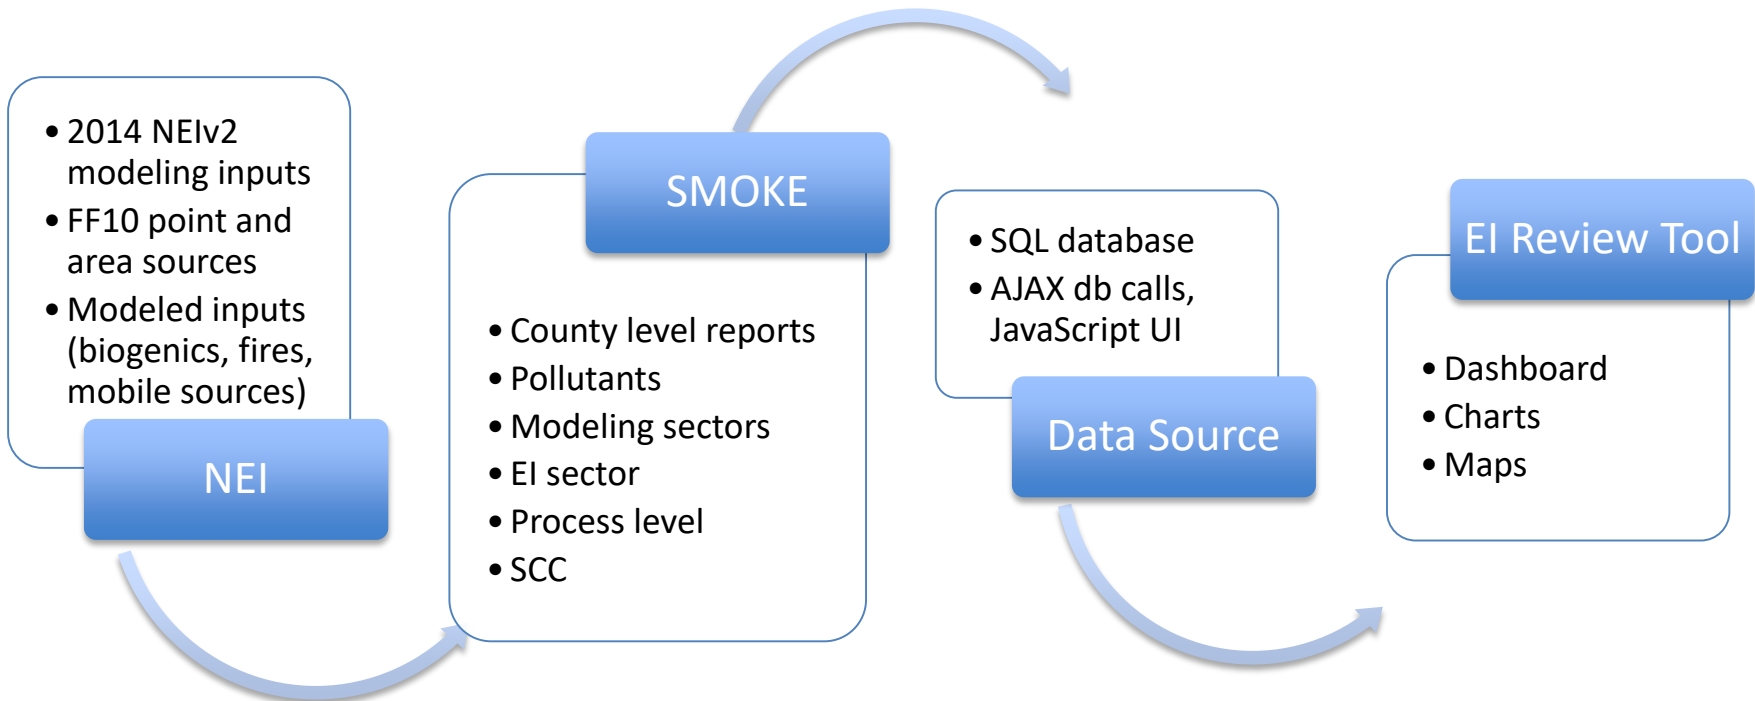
• 2014 NEIv2 modeling inputs
• FF10 point and area sources
• Modeled inputs (biogenics, fires, mobile sources)

NEI

SMOKE

• County level reports
• Pollutants
• Modeling sectors
• EI sector
• Process level
• SCC

• SQL database
• AJAX db calls, JavaScript UI

Data Source

EI Review Tool

• Dashboard
• Charts
• Maps